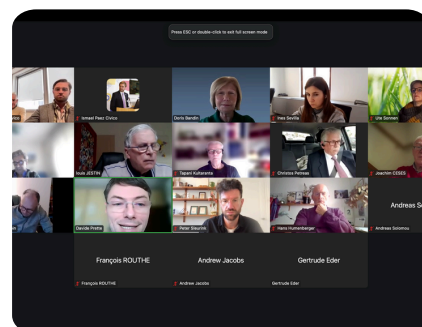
Press ESC or double-click to exit full screen mode

Ismael Paez Civico

Doris Bandin

Ines Sevilla

Ute Sonnen

louis JESTIN

Tapani Kaltaranta

Chrisna Petreas

Joachim CESES

Davide Prette

Peter Sieurink

Hans Humenberger

Andreas Solomou

Andreas S

François ROUTHE

François ROUTHE

Andrew Jacobs

Andrew Jacobs

Gertrude Eder

Gertrude Eder